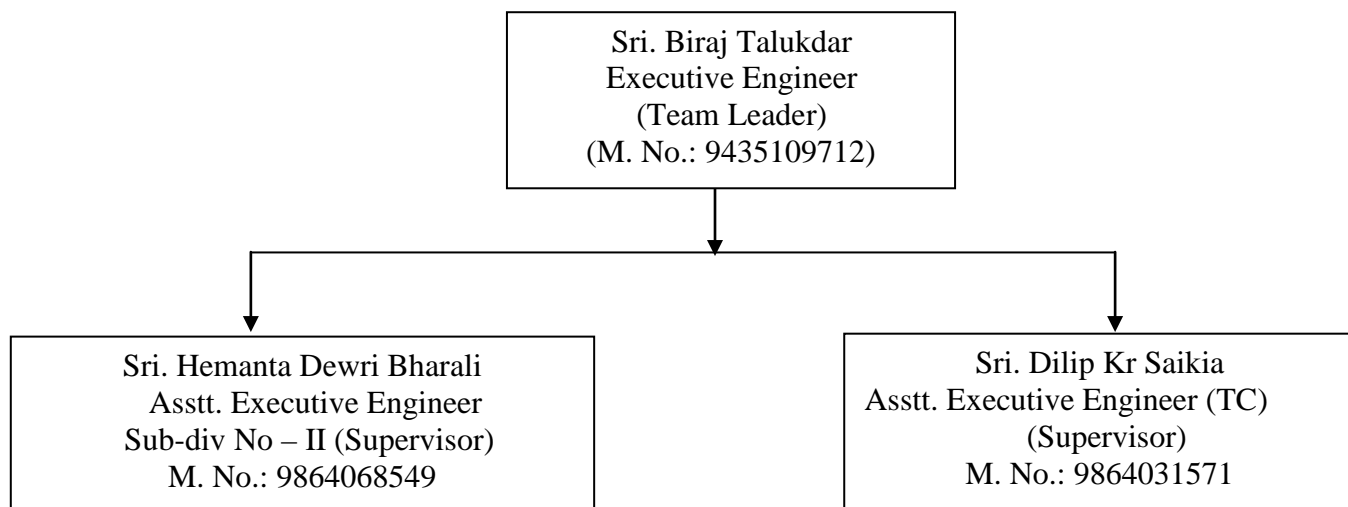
Sri. Biraj Talukdar
Executive Engineer
(Team Leader)
(M. No.: 9435109712)

Sri. Hemanta Dewri Bharali
Asstt. Executive Engineer
Sub-div No – II (Supervisor)
M. No.: 9864068549

Sri. Dilip Kr Saikia
Asstt. Executive Engineer (TC)
(Supervisor)
M. No.: 9864031571